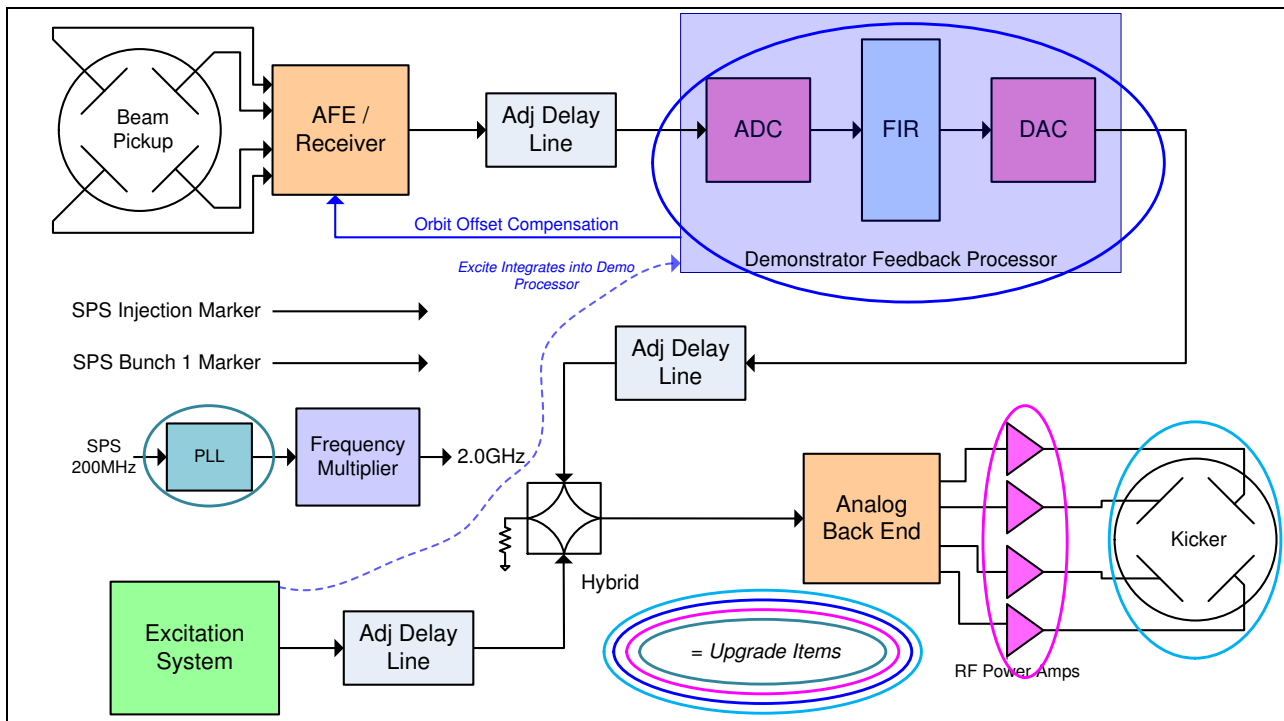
Beam Pickup

AFE / Receiver

Adj Delay Line

ADC

FIR

DAC

Orbit Offset Compensation

Demonstrator Feedback Processor

Excite Integrates into Demo Processor

SPS Injection Marker

SPS Bunch 1 Marker

Adj Delay Line

SPS 200MHz

PLL

Frequency Multiplier

2.0GHz

Analog Back End

Kicker

Hybrid

Excitation System

Adj Delay Line

= Upgrade Items

RF Power Amps